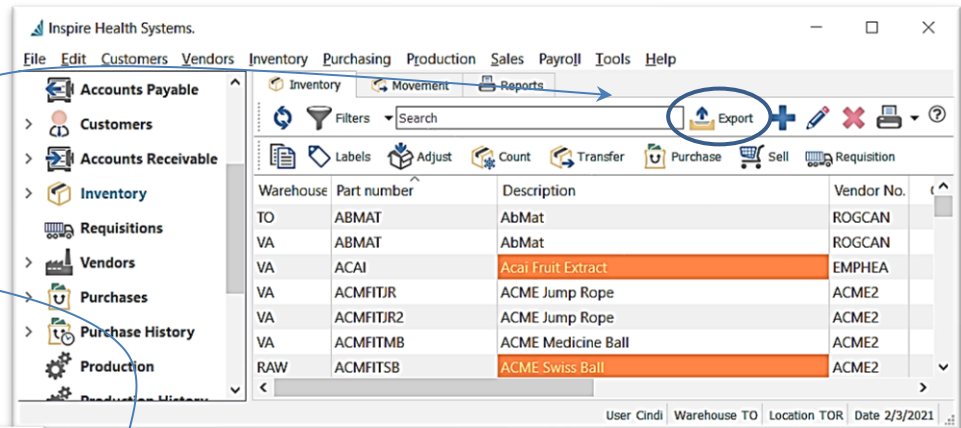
Inspire Health Systems.

File Edit Customers Vendors Inventory Purchasing Production Sales Payroll Tools Help

Accounts Payable
Customers
Accounts Receivable
Inventory
Requisitions
Vendors
Purchases
Purchase History
Production
Production History

Inventory Movement Reports

Filters Search Export

Labels Adjust Count Transfer Purchase Sell Requisition

| Warehouse | Part number | Description | Vendor No. |
|---|---|---|---|
| TO | ABMAT | AbMat | ROGCAN |
| VA | ABMAT | AbMat | ROGCAN |
| VA | ACAI | Acai Fruit Extract | EMPHEA |
| VA | ACMFITJR | ACME Jump Rope | ACME2 |
| VA | ACMFITJR2 | ACME Jump Rope | ACME2 |
| VA | ACMFITMB | ACME Medicine Ball | ACME2 |
| RAW | ACMFITSB | ACME Swiss Ball | ACME2 |

User Cindi | Warehouse TO | Location TOR | Date 2/3/2021